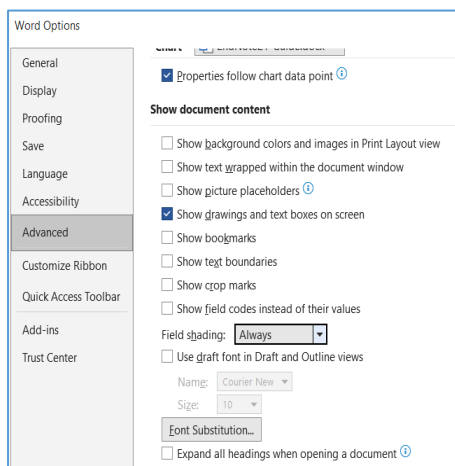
Word Options

General
Display
Proofing
Save
Language
Accessibility
Advanced
Customize Ribbon
Quick Access Toolbar
Add-ins
Trust Center

Chart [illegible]

Properties follow chart data point

Show document content

Show background colors and images in Print Layout view
Show text wrapped within the document window
Show picture placeholders
Show drawings and text boxes on screen
Show bookmarks
Show text boundaries
Show crop marks
Show field codes instead of their values
Field shading: Always
Use draft font in Draft and Outline views
Name: Courier New
Size: 10
Font Substitution...
Expand all headings when opening a document